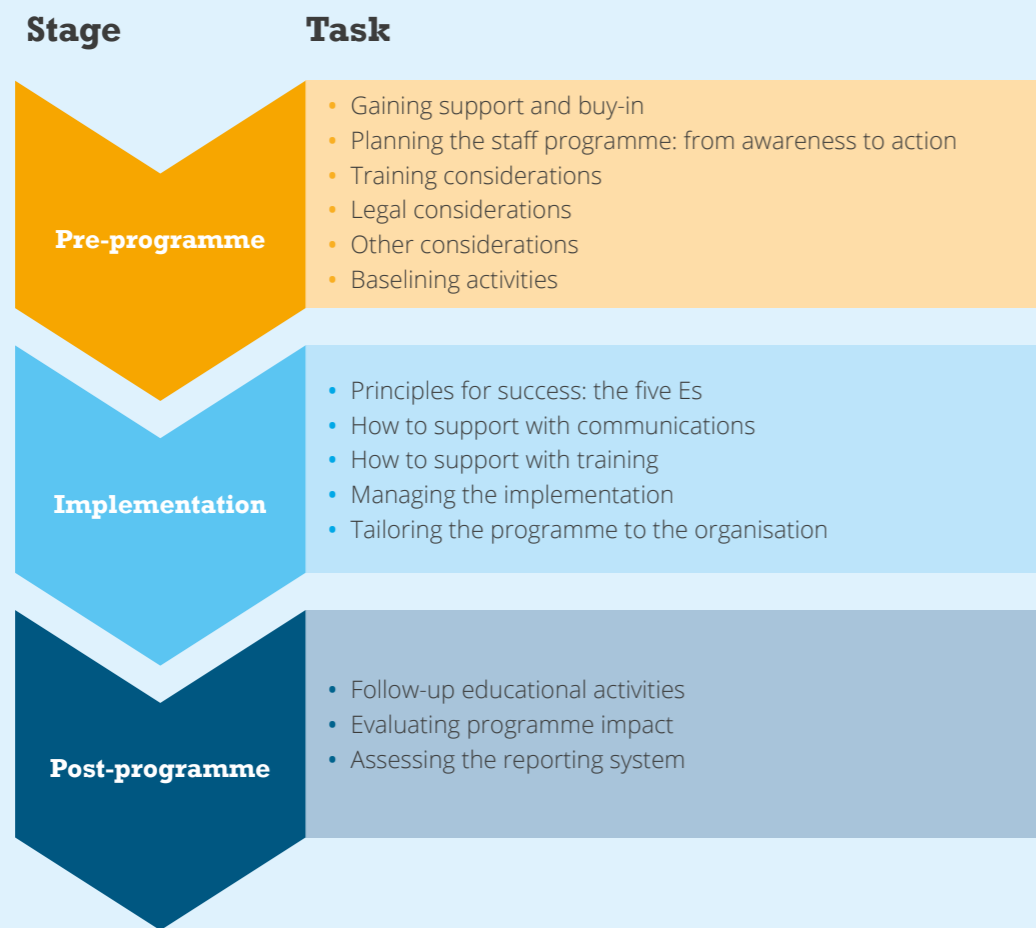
| Stage | Task |
|---|---|
| Pre-programme | • Gaining support and buy-in<br>• Planning the staff programme: from awareness to action<br>• Training considerations<br>• Legal considerations<br>• Other considerations<br>• Baselining activities |
| Implementation | • Principles for success: the five Es<br>• How to support with communications<br>• How to support with training<br>• Managing the implementation<br>• Tailoring the programme to the organisation |
| Post-programme | • Follow-up educational activities<br>• Evaluating programme impact<br>• Assessing the reporting system |